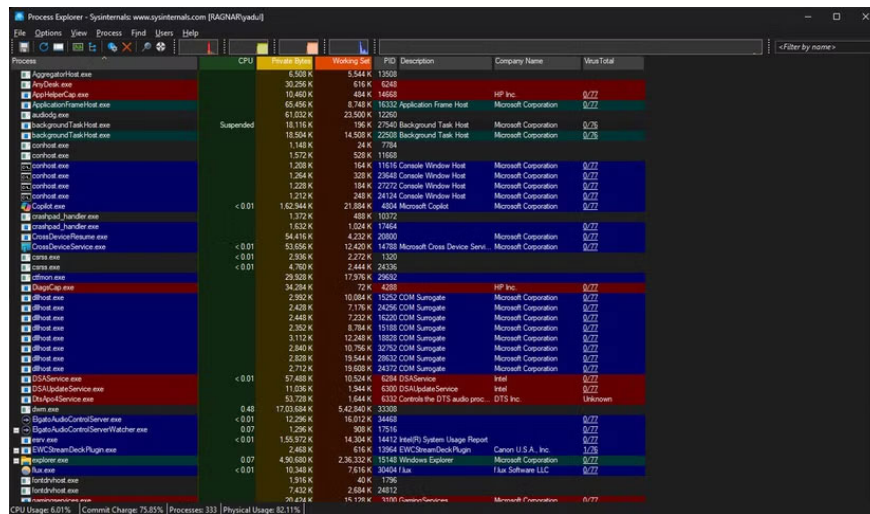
Process Explorer - Sysinternals: www.sysinternals.com [RAGNAR\yadul]

File Options View Process Find Users Help

<Filter by name>

| Process | CPU | Private Bytes | Working Set | PID | Description | Company Name | VirusTotal |
|---|---|---|---|---|---|---|---|
| AggregatorHost.exe | | 6,508 K | 5,544 K | 13508 | | | |
| AnyDesk.exe | | 30,256 K | 616 K | 6248 | | | |
| AppHelperCap.exe | | 10,460 K | 484 K | 14668 | | HP Inc. | 0/77 |
| ApplicationFrameHost.exe | | 65,456 K | 8,748 K | 16332 | Application Frame Host | Microsoft Corporation | 0/77 |
| audiodg.exe | | 61,032 K | 23,500 K | 12260 | | | |
| backgroundTaskHost.exe | Suspended | 18,116 K | 196 K | 27540 | Background Task Host | Microsoft Corporation | 0/76 |
| backgroundTaskHost.exe | | 18,504 K | 14,508 K | 22508 | Background Task Host | Microsoft Corporation | 0/76 |
| conhost.exe | | 1,148 K | 24 K | 7784 | | | |
| conhost.exe | | 1,572 K | 528 K | 11668 | | | |
| conhost.exe | | 1,208 K | 164 K | 11616 | Console Window Host | Microsoft Corporation | 0/77 |
| conhost.exe | | 1,264 K | 328 K | 23648 | Console Window Host | Microsoft Corporation | 0/77 |
| conhost.exe | | 1,228 K | 184 K | 27272 | Console Window Host | Microsoft Corporation | 0/77 |
| conhost.exe | | 1,212 K | 248 K | 24124 | Console Window Host | Microsoft Corporation | 0/77 |
| Copilot.exe | < 0.01 | 1,62,944 K | 21,884 K | 4804 | Microsoft Copilot | Microsoft Corporation | 0/77 |
| crashpad_handler.exe | | 1,372 K | 488 K | 10372 | | | |
| crashpad_handler.exe | | 1,632 K | 1,024 K | 17464 | | | 0/77 |
| CrossDeviceResume.exe | | 54,416 K | 4,232 K | 20800 | | Microsoft Corporation | 0/77 |
| CrossDeviceService.exe | < 0.01 | 53,656 K | 12,420 K | 14788 | Microsoft Cross Device Servi... | Microsoft Corporation | 0/77 |
| csrss.exe | < 0.01 | 2,936 K | 2,272 K | 1320 | | | |
| csrss.exe | < 0.01 | 4,760 K | 2,444 K | 24336 | | | |
| ctfmon.exe | | 29,928 K | 17,976 K | 29692 | | | |
| DiagsCap.exe | | 34,284 K | 72 K | 4288 | | HP Inc. | 0/77 |
| dllhost.exe | | 2,992 K | 10,084 K | 15252 | COM Surrogate | Microsoft Corporation | 0/77 |
| dllhost.exe | | 2,428 K | 7,176 K | 24256 | COM Surrogate | Microsoft Corporation | 0/77 |
| dllhost.exe | | 2,448 K | 7,232 K | 15220 | COM Surrogate | Microsoft Corporation | 0/77 |
| dllhost.exe | | 2,352 K | 8,784 K | 15188 | COM Surrogate | Microsoft Corporation | 0/77 |
| dllhost.exe | | 3,112 K | 12,248 K | 18828 | COM Surrogate | Microsoft Corporation | 0/77 |
| dllhost.exe | | 2,840 K | 10,756 K | 32752 | COM Surrogate | Microsoft Corporation | 0/77 |
| dllhost.exe | | 2,828 K | 19,544 K | 28632 | COM Surrogate | Microsoft Corporation | 0/77 |
| dllhost.exe | | 2,712 K | 19,608 K | 24372 | COM Surrogate | Microsoft Corporation | 0/77 |
| DSAService.exe | < 0.01 | 57,488 K | 10,524 K | 6284 | DSAService | Intel | 0/77 |
| DSAUpdateService.exe | | 11,036 K | 1,944 K | 6300 | DSAUpdateService | Intel | 0/77 |
| DtsApo4Service.exe | | 53,728 K | 1,644 K | 6332 | Controls the DTS audio proc... | DTS Inc. | Unknown |
| dwm.exe | 0.48 | 17,03,684 K | 5,42,840 K | 33308 | | | |
| ElgatoAudioControlServer.exe | < 0.01 | 12,296 K | 16,012 K | 34468 | | | 0/77 |
| ElgatoAudioControlServerWatcher.exe | 0.07 | 1,296 K | 908 K | 17516 | | | 0/77 |
| esrv.exe | < 0.01 | 1,55,972 K | 14,304 K | 14412 | Intel(R) System Usage Report | | 0/77 |
| EWCStreamDeckPlugin.exe | | 2,468 K | 616 K | 13964 | EWCStreamDeckPlugin | Canon U.S.A., Inc. | 1/76 |
| explorer.exe | 0.07 | 4,90,680 K | 2,36,332 K | 15148 | Windows Explorer | Microsoft Corporation | 0/77 |
| flux.exe | < 0.01 | 10,348 K | 7,616 K | 30404 | f.lux | f.lux Software LLC | 0/77 |
| fontdrvhost.exe | | 1,916 K | 40 K | 1796 | | | |
| fontdrvhost.exe | | 7,432 K | 2,684 K | 24812 | | | |
| gamingservices.exe | | 20,424 K | 15,128 K | 3100 | GamingServices | Microsoft Corporation | 0/77 |

CPU Usage: 6.01% | Commit Charge: 75.85% | Processes: 333 | Physical Usage: 82.11%